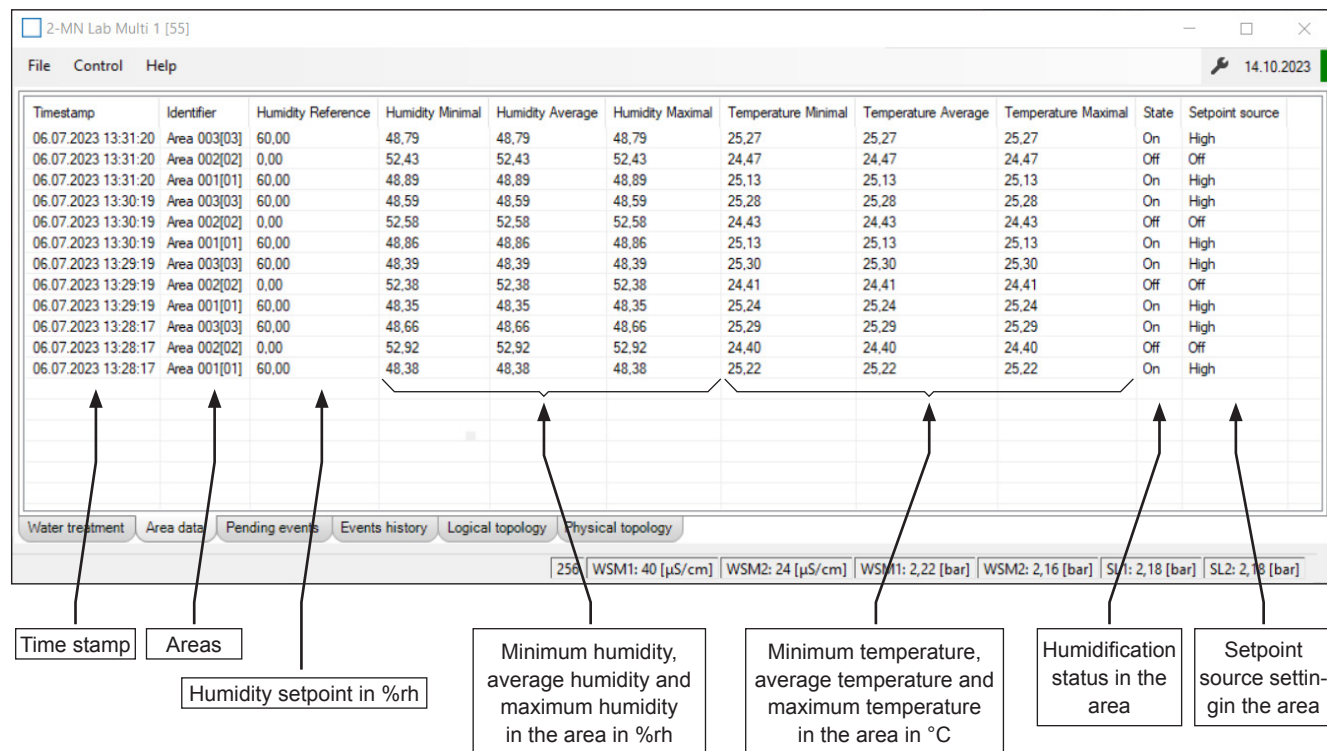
2-MN Lab Multi 1 [55]

File Control Help

14.10.2023

| Timestamp | Identifier | Humidity Reference | Humidity Minimal | Humidity Average | Humidity Maximal | Temperature Minimal | Temperature Average | Temperature Maximal | State | Setpoint source |
|---|---|---|---|---|---|---|---|---|---|---|
| 06.07.2023 13:31:20 | Area 003[03] | 60,00 | 48,79 | 48,79 | 48,79 | 25,27 | 25,27 | 25,27 | On | High |
| 06.07.2023 13:31:20 | Area 002[02] | 0,00 | 52,43 | 52,43 | 52,43 | 24,47 | 24,47 | 24,47 | Off | Off |
| 06.07.2023 13:31:20 | Area 001[01] | 60,00 | 48,89 | 48,89 | 48,89 | 25,13 | 25,13 | 25,13 | On | High |
| 06.07.2023 13:30:19 | Area 003[03] | 60,00 | 48,59 | 48,59 | 48,59 | 25,28 | 25,28 | 25,28 | On | High |
| 06.07.2023 13:30:19 | Area 002[02] | 0,00 | 52,58 | 52,58 | 52,58 | 24,43 | 24,43 | 24,43 | Off | Off |
| 06.07.2023 13:30:19 | Area 001[01] | 60,00 | 48,86 | 48,86 | 48,86 | 25,13 | 25,13 | 25,13 | On | High |
| 06.07.2023 13:29:19 | Area 003[03] | 60,00 | 48,39 | 48,39 | 48,39 | 25,30 | 25,30 | 25,30 | On | High |
| 06.07.2023 13:29:19 | Area 002[02] | 0,00 | 52,38 | 52,38 | 52,38 | 24,41 | 24,41 | 24,41 | Off | Off |
| 06.07.2023 13:29:19 | Area 001[01] | 60,00 | 48,35 | 48,35 | 48,35 | 25,24 | 25,24 | 25,24 | On | High |
| 06.07.2023 13:28:17 | Area 003[03] | 60,00 | 48,66 | 48,66 | 48,66 | 25,29 | 25,29 | 25,29 | On | High |
| 06.07.2023 13:28:17 | Area 002[02] | 0,00 | 52,92 | 52,92 | 52,92 | 24,40 | 24,40 | 24,40 | Off | Off |
| 06.07.2023 13:28:17 | Area 001[01] | 60,00 | 48,38 | 48,38 | 48,38 | 25,22 | 25,22 | 25,22 | On | High |

Water treatment | Area data | Pending events | Events history | Logical topology | Physical topology

256 | WSM1: 40 [µS/cm] | WSM2: 24 [µS/cm] | WSM1: 2,22 [bar] | WSM2: 2,16 [bar] | SL1: 2,18 [bar] | SL2: 2,18 [bar]

Time stamp

Areas

Humidity setpoint in %rh

Minimum humidity, average humidity and maximum humidity in the area in %rh

Minimum temperature, average temperature and maximum temperature in the area in °C

Humidification status in the area

Setpoint source settingin the area